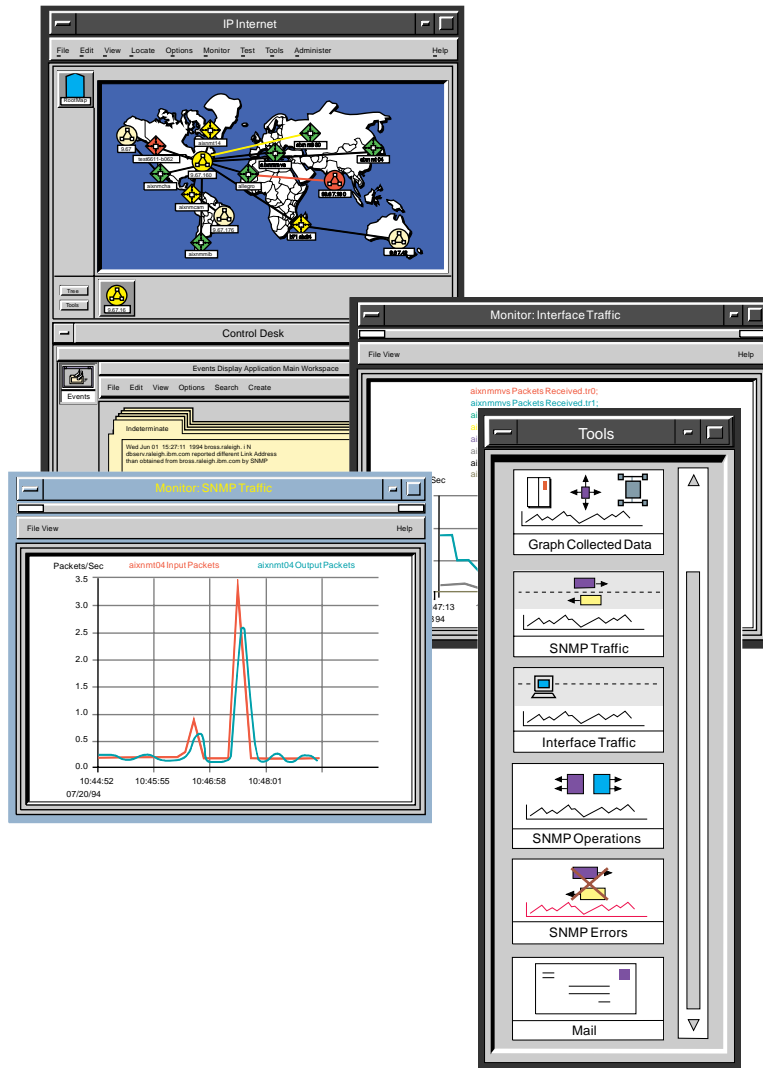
IP Internet

File Edit View Locate Options Monitor Test Tools Administer Help

RootMap

9.67

aixnmt14

test6611-b062

9.67.160

aixnmcha

allegro

aixnmcam

9.67.176

aixnmnib

Tree

Tools

9.67.16

Control Desk

Events Display Application Main Workspace

Events

File Edit View Options Search Create

Indeterminate

Wed Jun 01 15:27:11 1994 bross.raleigh. i N
dbserv.raleigh.ibm.com reported different Link Address
than obtained from bross.raleigh.ibm.com by SNMP

Monitor: Interface Traffic

File View Help

aixnmmvs Packets Received.tr0;

aixnmmvs Packets Received.tr1;

Sec

47:13

94

Tools

Graph Collected Data

SNMP Traffic

Interface Traffic

SNMP Operations

SNMP Errors

Mail

Monitor: SNMP Traffic

File View Help

Packets/Sec aixnmt04 Input Packets aixnmt04 Output Packets

3.5
3.0
2.5
2.0
1.5
1.0
0.5
0.0

10:44:52 10:45:55 10:46:58 10:48:01
07/20/94